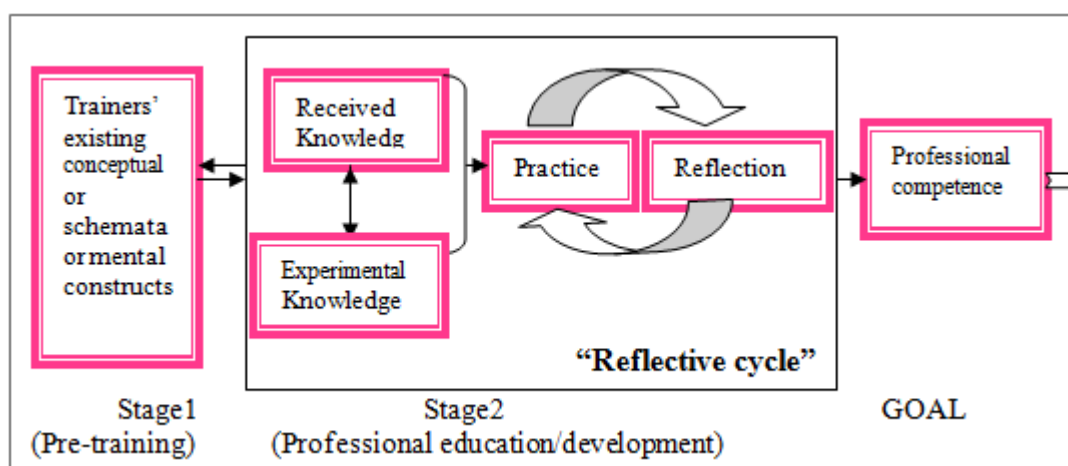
Trainers' existing conceptual or schemata or mental constructs

Received Knowledg

Experimental Knowledge

Practice

Reflection

"Reflective cycle"

Professional competence

Stage1
(Pre-training)

Stage2
(Professional education/development)

GOAL